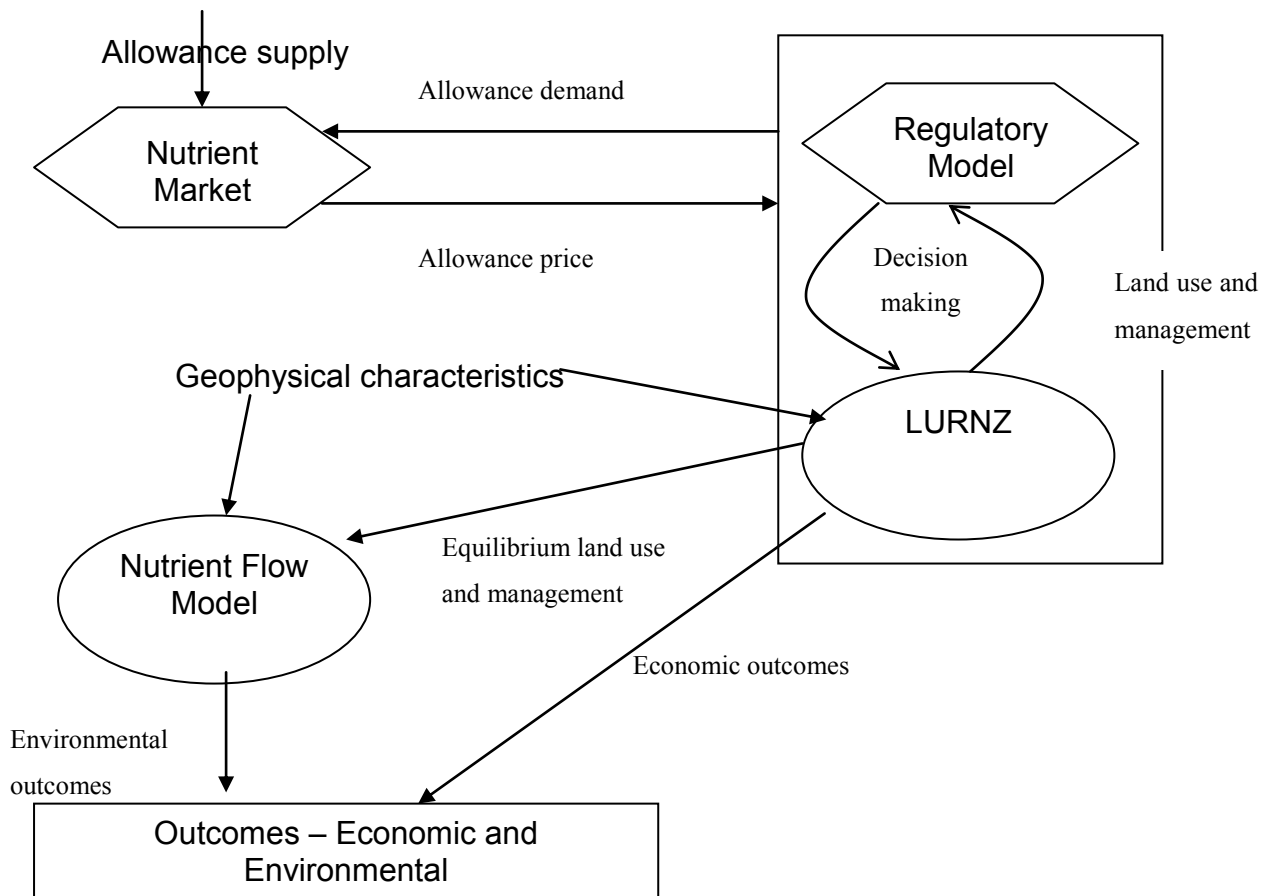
Allowance supply

Allowance demand

Nutrient Market

Regulatory Model

Allowance price

Decision making

Land use and management

Geophysical characteristics

LURNZ

Equilibrium land use and management

Nutrient Flow Model

Economic outcomes

Environmental outcomes

Outcomes – Economic and Environmental